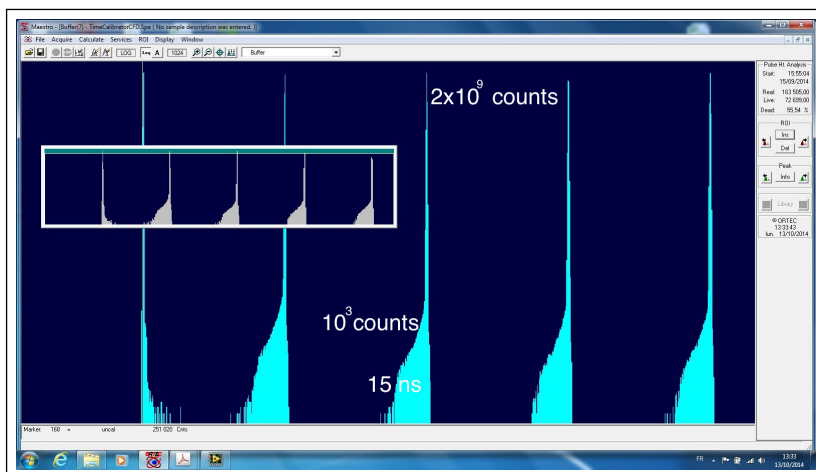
Maestro - [Buffer(7) - TimeCalibratorCFD.Spe ( No sample description was entered. )]

File Acquire Calculate Services ROI Display Window

LOG 1024 Buffer

$2x10^9$ counts

$10^3$counts

15 ns

Pulse Ht. Analysis
Start: 19:55:04
15/09/2014
Real: 163 505.00
Live: 72 699.00
Dead: 55.54 %

ROI
Ins
Del

Peak
Info

Library

ORTEC
13:33:43
lun. 13/10/2014

Marker: 168 = uncal 251 020 Cnts

FR 13:33 13/10/2014